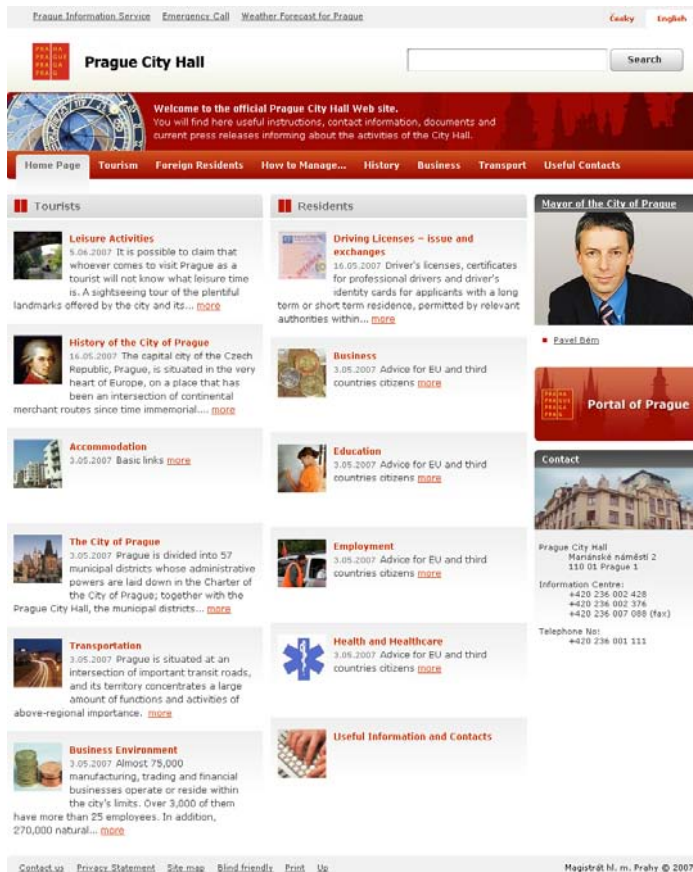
Prague Information Service Emergency Call Weather Forecast for Prague

Česky English

PRAHA PRAGUE PRAGA PRAG

Prague City Hall

Search

Welcome to the official Prague City Hall Web site.
You will find here useful instructions, contact information, documents and current press releases informing about the activities of the City Hall.

Home Page Tourism Foreign Residents How to Manage... History Business Transport Useful Contacts

Tourists

Leisure Activities
5.06.2007 It is possible to claim that whoever comes to visit Prague as a tourist will not know what leisure time is. A sightseeing tour of the plentiful landmarks offered by the city and its... more

History of the City of Prague
16.05.2007 The capital city of the Czech Republic, Prague, is situated in the very heart of Europe, on a place that has been an intersection of continental merchant routes since time immemorial.... more

Accommodation
3.05.2007 Basic links more

The City of Prague
3.05.2007 Prague is divided into 57 municipal districts whose administrative powers are laid down in the Charter of the City of Prague; together with the Prague City Hall, the municipal districts... more

Transportation
3.05.2007 Prague is situated at an intersection of important transit roads, and its territory concentrates a large amount of functions and activities of above-regional importance. more

Business Environment
3.05.2007 Almost 75,000 manufacturing, trading and financial businesses operate or reside within the city's limits. Over 3,000 of them have more than 25 employees. In addition, 270,000 natural... more

Residents

Driving Licenses – issue and exchanges
16.05.2007 Driver's licenses, certificates for professional drivers and driver's identity cards for applicants with a long term or short term residence, permitted by relevant authorities within... more

Business
3.05.2007 Advice for EU and third countries citizens more

Education
3.05.2007 Advice for EU and third countries citizens more

Employment
3.05.2007 Advice for EU and third countries citizens more

Health and Healthcare
3.05.2007 Advice for EU and third countries citizens more

Useful Information and Contacts

Mayor of the City of Prague

Pavel Bém

PRAHA PRAGUE PRAGA PRAG
Portal of Prague

Contact

Prague City Hall
Mariánské náměstí 2
110 01 Prague 1

Information Centre:
+420 236 002 428
+420 236 002 376
+420 236 007 088 (fax)

Telephone No:
+420 236 001 111

Contact us Privacy Statement Site map Blind friendly Print Up

Magistrát hl. m. Prahy © 2007